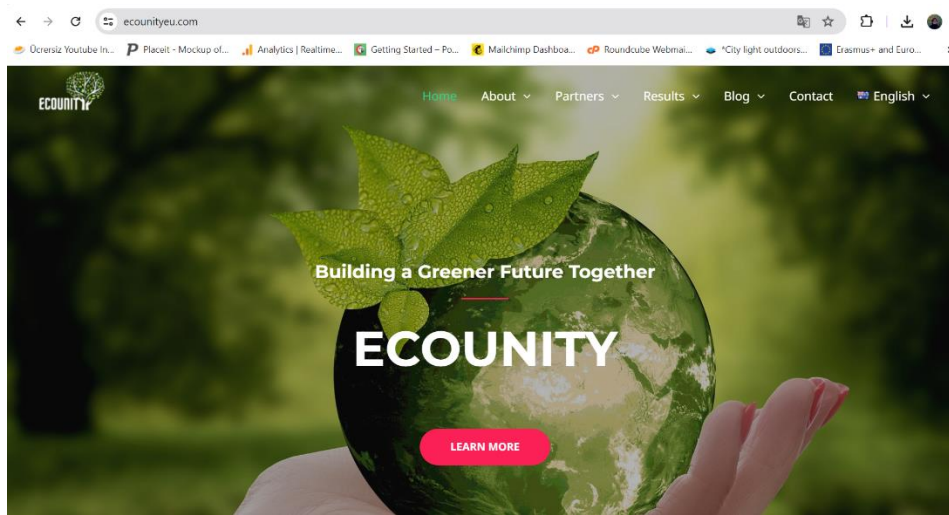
ecounityeu.com

Ücretsiz Youtube In... Placeit - Mockup of... Analytics | Realtime... Getting Started – Po... Mailchimp Dashboa... Roundcube Webmai... *City light outdoors... Erasmus+ and Euro...

ECOUNITY

Home About Partners Results Blog Contact English

Building a Greener Future Together

ECOUNITY

LEARN MORE